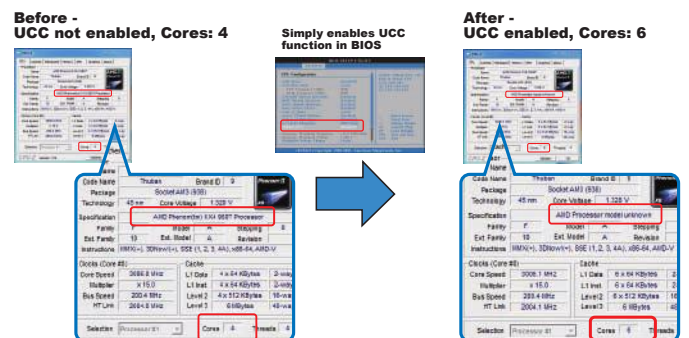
Before -
UCC not enabled, Cores: 4

Simply enables UCC function in BIOS

After -
UCC enabled, Cores: 6

Name
Code Name Thuban Brand ID 0
Package Socket AM3 (938)
Technology 45 nm Core Voltage 1.328 V
Specification AMD Phenom(tm) X4 0887 Processor
Family F Model A Stepping 0
Ext. Family 10 Ext. Model A Revision
Instructions MMX(+), 3DNow!(+), SSE (1, 2, 3, 4A), x86-64, AMD-V
Clocks (Core #0)
Core Speed 3688.8 MHz
Multiplier x 15.0
Bus Speed 200.4 MHz
HT Link 2004.8 MHz
Cache
L1 Data 4 x 64 KBytes 2-way
L1 Inst. 4 x 64 KBytes 2-way
Level 2 4 x 512 KBytes 16-way
Level 3 6 MBytes 48-way
Selection Processor #1 Cores 4 Threads 4

Name
Code Name Thuban Brand ID 0
Package Socket AM3 (938)
Technology 45 nm Core Voltage 1.328 V
Specification AMD Processor model unknown
Family F Model A Stepping
Ext. Family 10 Ext. Model A Revision
Instructions MMX(+), 3DNow!(+), SSE (1, 2, 3, 4A), x86-64, AMD-V
Clocks (Core #0)
Core Speed 3008.1 MHz
Multiplier x 15.0
Bus Speed 200.4 MHz
HT Link 2004.1 MHz
Cache
L1 Data 6 x 64 KBytes
L1 Inst. 6 x 64 KBytes
Level2 6 x 512 KBytes
Level3 6 MBytes
Selection Processor #1 Cores 6 Threads